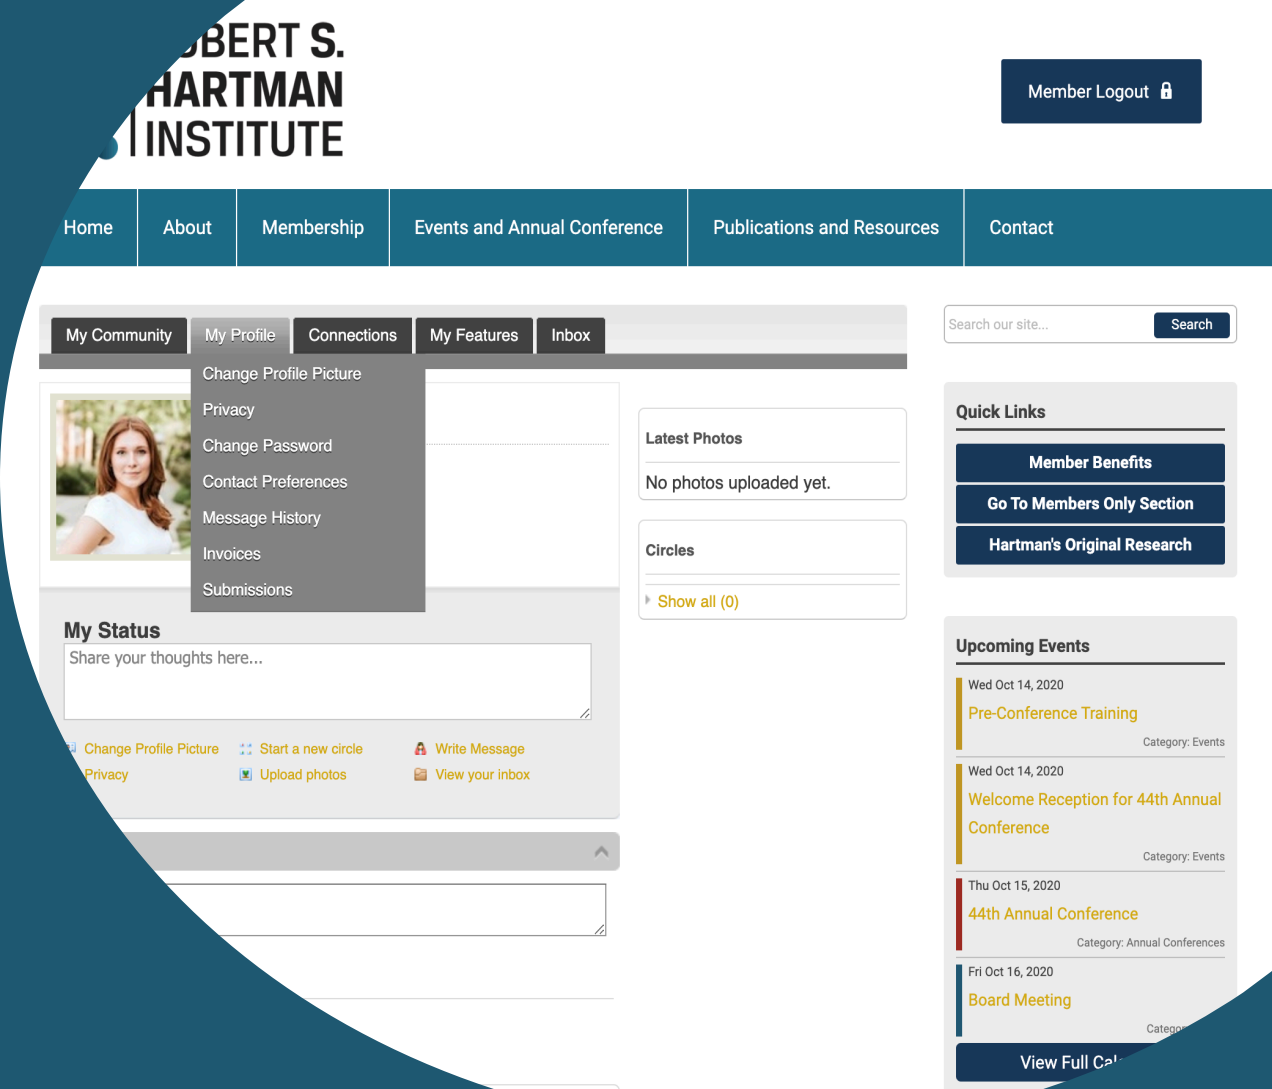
BERT S.
HARTMAN
INSTITUTE

Member Logout

Home
About
Membership
Events and Annual Conference
Publications and Resources
Contact

My Community
My Profile
Connections
My Features
Inbox

Change Profile Picture
Privacy
Change Password
Contact Preferences
Message History
Invoices
Submissions

Latest Photos
No photos uploaded yet.

Circles
Show all (0)

My Status
Share your thoughts here...

Change Profile Picture
Start a new circle
Write Message
Privacy
Upload photos
View your inbox

Search our site...
Search

Quick Links
Member Benefits
Go To Members Only Section
Hartman's Original Research

Upcoming Events
Wed Oct 14, 2020
Pre-Conference Training
Category: Events
Wed Oct 14, 2020
Welcome Reception for 44th Annual Conference
Category: Events
Thu Oct 15, 2020
44th Annual Conference
Category: Annual Conferences
Fri Oct 16, 2020
Board Meeting
Categor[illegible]
View Full Ca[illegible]